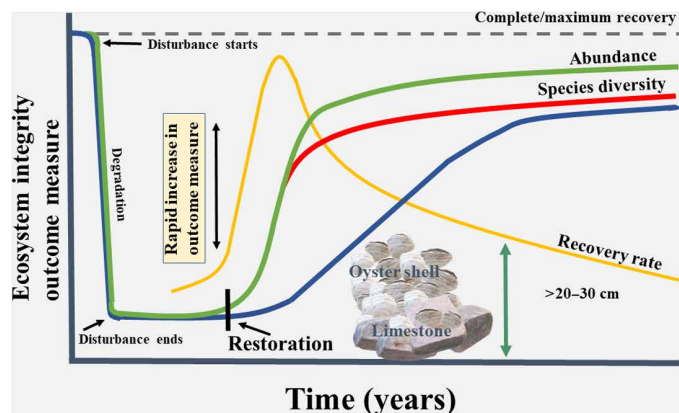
Complete/maximum recovery
Disturbance starts
Abundance
Species diversity
Ecosystem integrity outcome measure
Degradation
Rapid increase in outcome measure
Recovery rate
Oyster shell
>20–30 cm
Limestone
Disturbance ends
Restoration
Time (years)